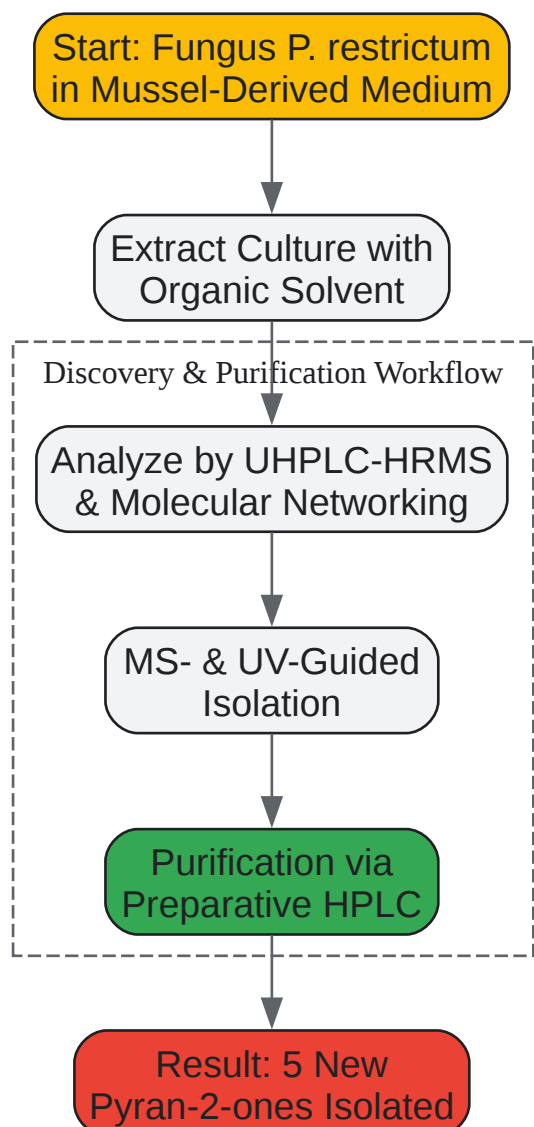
Start: Fungus P. restrictum in Mussel-Derived Medium

Extract Culture with Organic Solvent

Discovery & Purification Workflow

Analyze by UHPLC-HRMS & Molecular Networking

MS- & UV-Guided Isolation

Purification via Preparative HPLC

Result: 5 New Pyran-2-ones Isolated